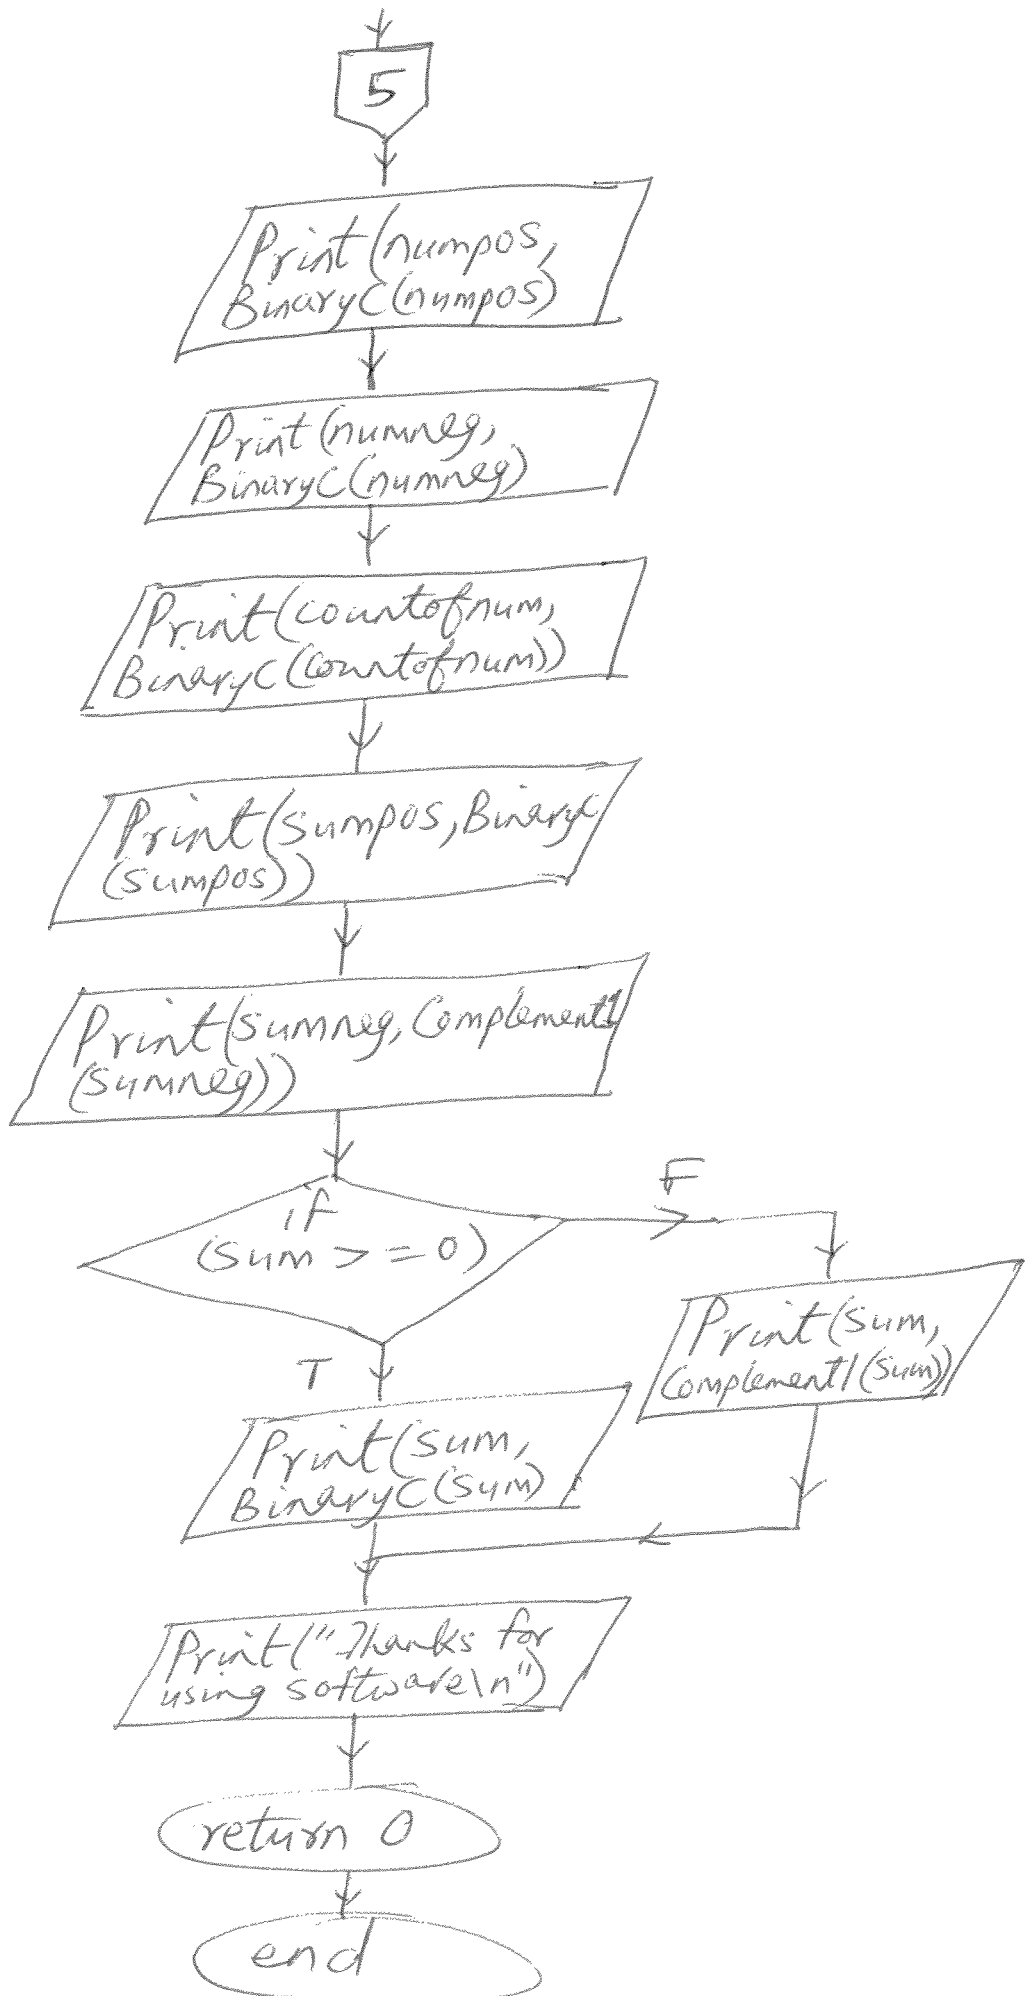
5

Print(numpos, BinaryC(numpos)

Print(numneg, BinaryC(numneg)

Print(countofnum, BinaryC(countofnum))

Print(sumpos, BinaryC(sumpos))

Print(sumneg, Complement1(sumneg))

if (sum >= 0)

F

Print(sum, Complement1(sum))

T

Print(sum, BinaryC(sum)

Print("Thanks for using software\n")

return 0

end